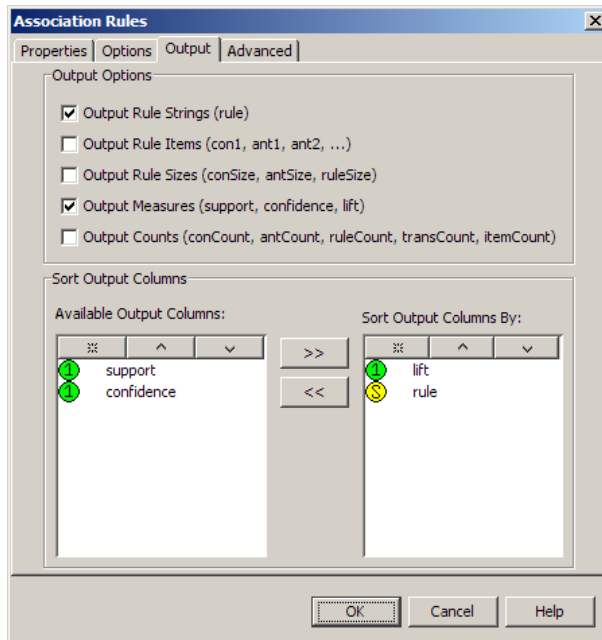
Association Rules
X
Properties | Options | Output | Advanced

Output Options

Output Rule Strings (rule)
Output Rule Items (con1, ant1, ant2, ...)
Output Rule Sizes (conSize, antSize, ruleSize)
Output Measures (support, confidence, lift)
Output Counts (conCount, antCount, ruleCount, transCount, itemCount)

Sort Output Columns

Available Output Columns:
1 support
1 confidence

>>
<<

Sort Output Columns By:
1 lift
S rule

OK Cancel Help